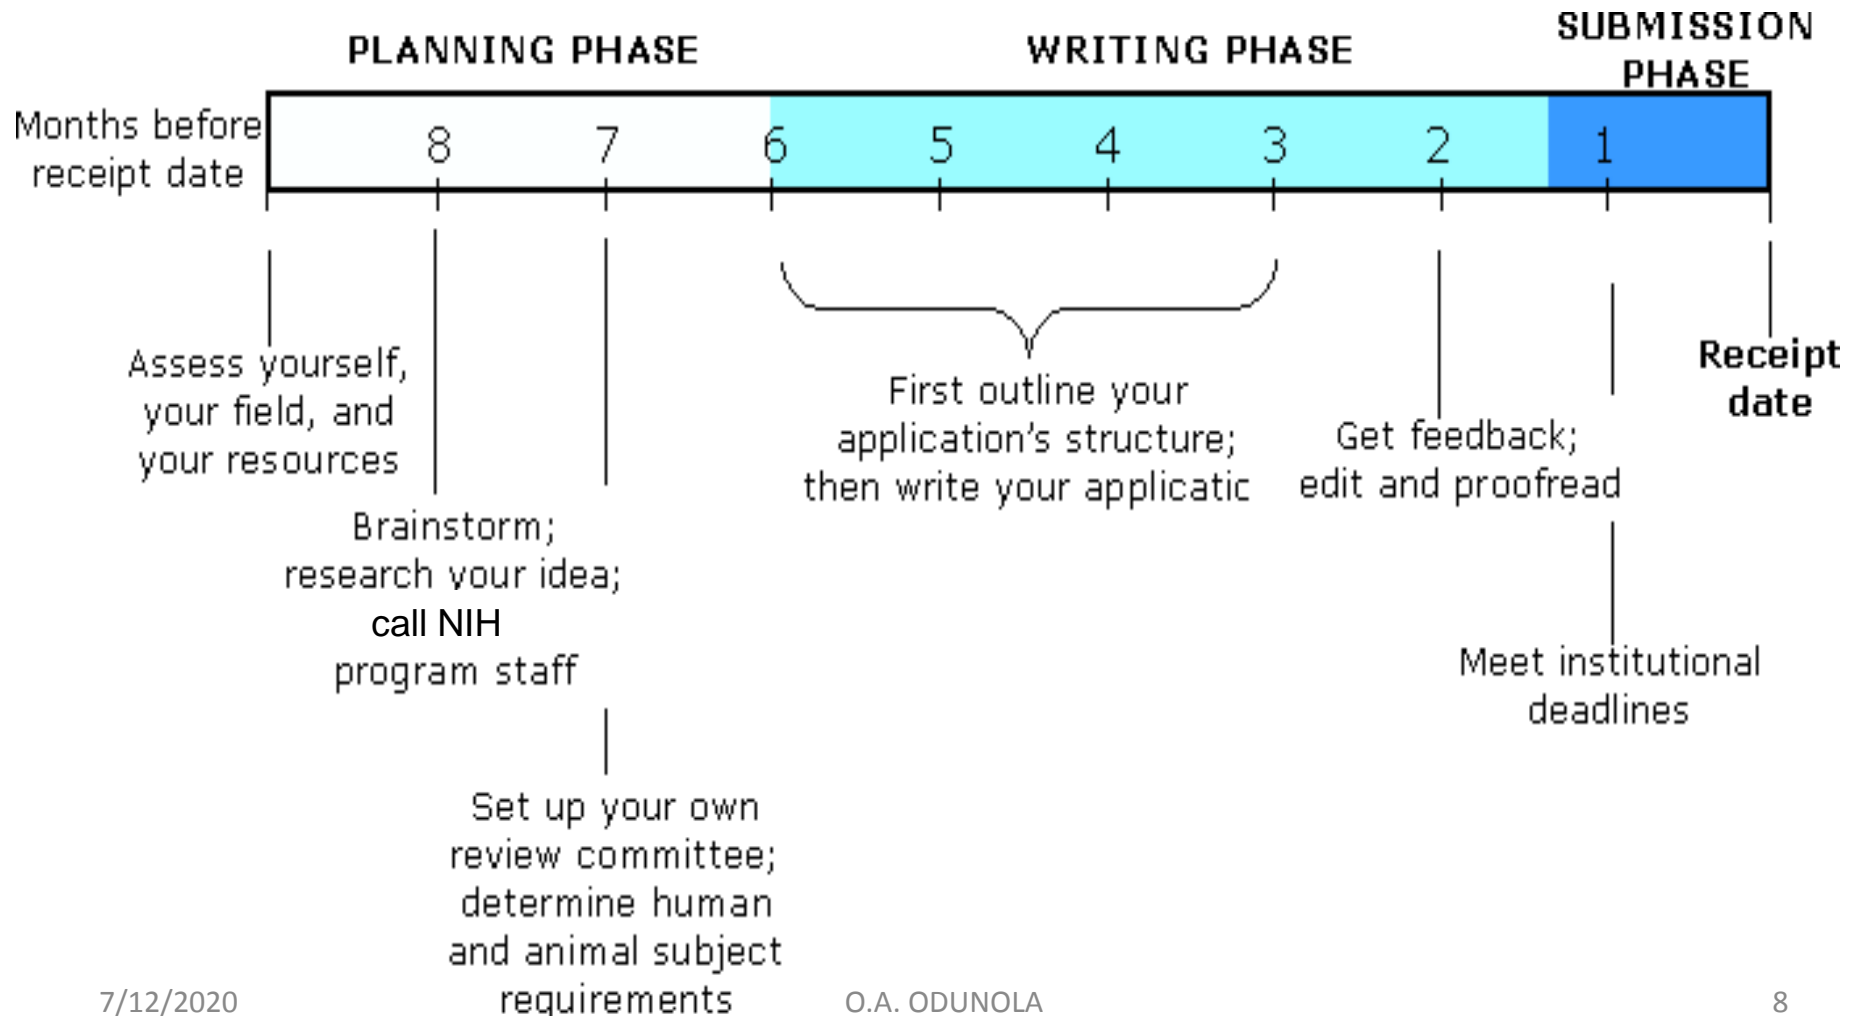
PLANNING PHASE

WRITING PHASE

SUBMISSION PHASE

Months before receipt date

8 7 6 5 4 3 2 1

Assess yourself, your field, and your resources

Brainstorm; research your idea; call NIH program staff

Set up your own review committee; determine human and animal subject requirements

First outline your application's structure; then write your applicatic

Get feedback; edit and proofread

Meet institutional deadlines

Receipt date

7/12/2020

O.A. ODUNOLA

8